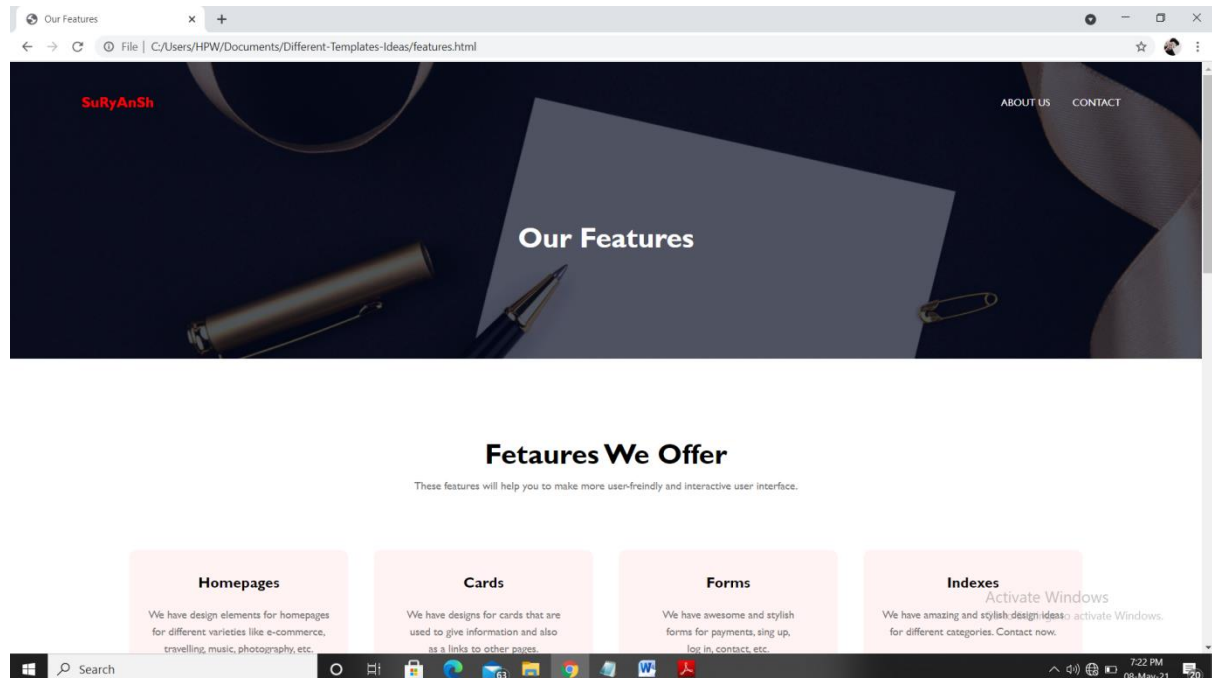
Our Features × +

File | C:/Users/HPW/Documents/Different-Templates-Ideas/features.html

SuRyAnSh

ABOUT US CONTACT

Our Features

Fetaures We Offer

These features will help you to make more user-freindly and interactive user interface.

Homepages

We have design elements for homepages for different varieties like e-commerce, travelling, music, photography, etc.

Cards

We have designs for cards that are used to give information and also as a links to other pages.

Forms

We have awesome and stylish forms for payments, sing up, log in, contact, etc.

Indexes

We have amazing and stylish design ideas for different categories. Contact now.

Activate Windows
Go to Settings to activate Windows.

Search

7:22 PM
08-May-21

20